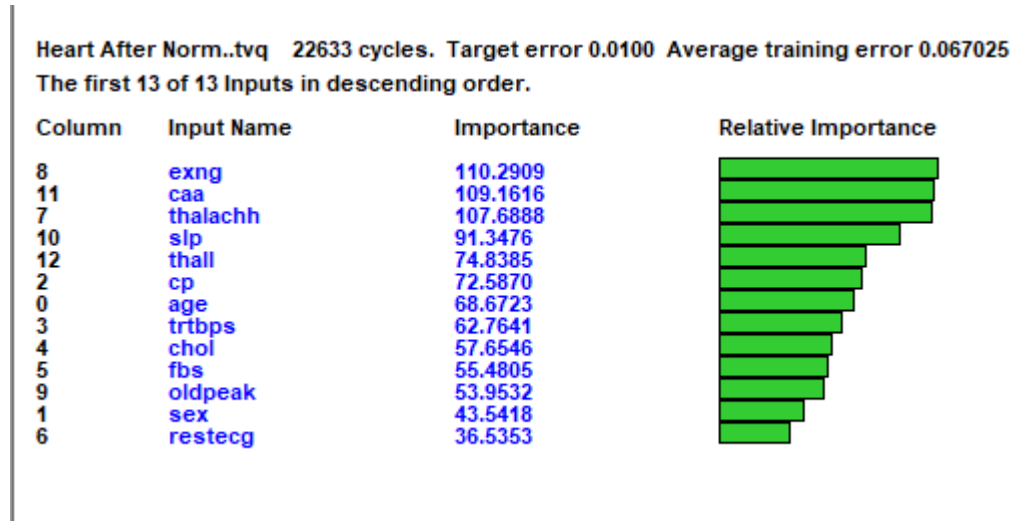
Heart After Norm..tvq 22633 cycles. Target error 0.0100 Average training error 0.067025
The first 13 of 13 Inputs in descending order.

| Column | Input Name | Importance | Relative Importance |
|---|---|---|---|
| 8 | exng | 110.2909 | |
| 11 | caa | 109.1616 | |
| 7 | thalachh | 107.6888 | |
| 10 | slp | 91.3476 | |
| 12 | thall | 74.8385 | |
| 2 | cp | 72.5870 | |
| 0 | age | 68.6723 | |
| 3 | trtbps | 62.7641 | |
| 4 | chol | 57.6546 | |
| 5 | fbs | 55.4805 | |
| 9 | oldpeak | 53.9532 | |
| 1 | sex | 43.5418 | |
| 6 | restecg | 36.5353 | |